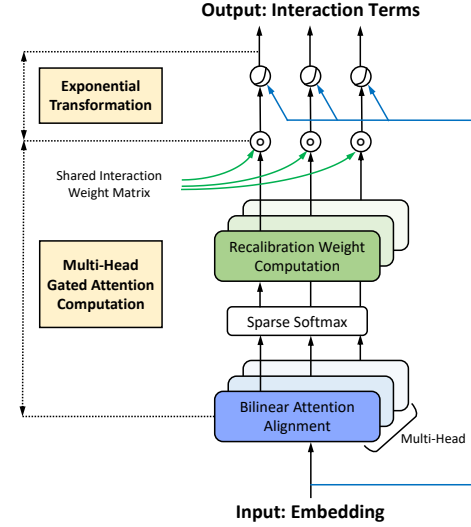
Output: Interaction Terms

Exponential Transformation

Shared Interaction Weight Matrix

Multi-Head Gated Attention Computation

Recalibration Weight Computation

Sparse Softmax

Bilinear Attention Alignment

Multi-Head

Input: Embedding